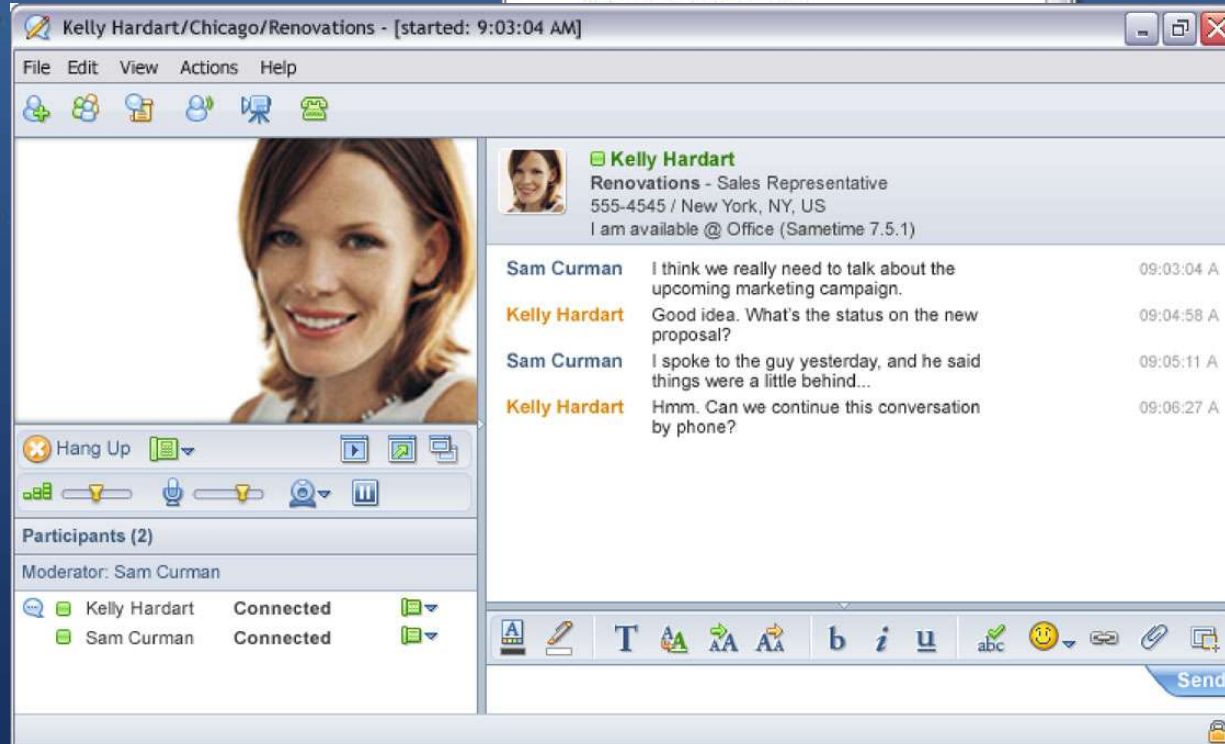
Kelly Hardart/Chicago/Renovations - [started: 9:03:04 AM]

File Edit View Actions Help

Kelly Hardart
Renovations - Sales Representative
555-4545 / New York, NY, US
I am available @ Office (Sametime 7.5.1)

| | | |
|---|---|---|
| Sam Curman | I think we really need to talk about the upcoming marketing campaign. | 09:03:04 A |
| Kelly Hardart | Good idea. What's the status on the new proposal? | 09:04:58 A |
| Sam Curman | I spoke to the guy yesterday, and he said things were a little behind... | 09:05:11 A |
| Kelly Hardart | Hmm. Can we continue this conversation by phone? | 09:06:27 A |

Hang Up

Participants (2)

Moderator: Sam Curman

| | |
|---|---|
| Kelly Hardart | Connected |
| Sam Curman | Connected |

T b i u abc

Send